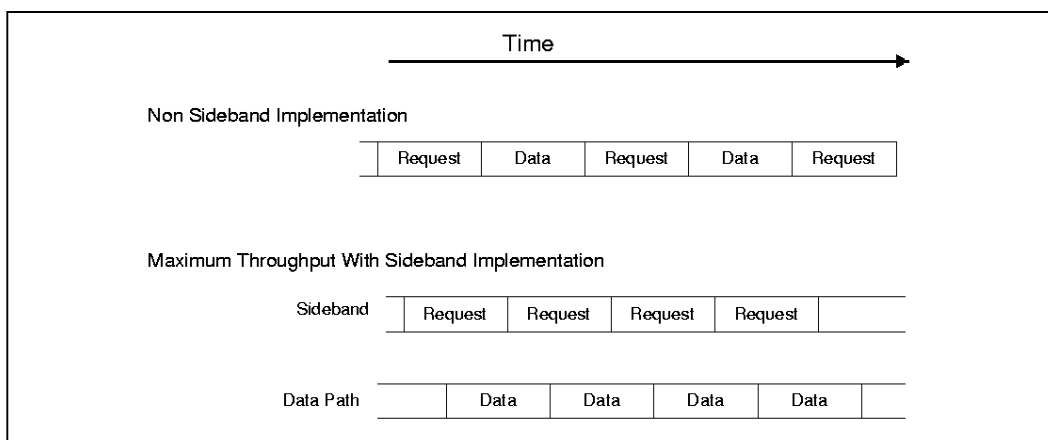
Time

Non Sideband Implementation

| Request | Data | Request | Data | Request |
|---|---|---|---|---|

Maximum Throughput With Sideband Implementation

Sideband

| Request | Request | Request | Request |
|---|---|---|---|

Data Path

| Data | Data | Data | Data |
|---|---|---|---|